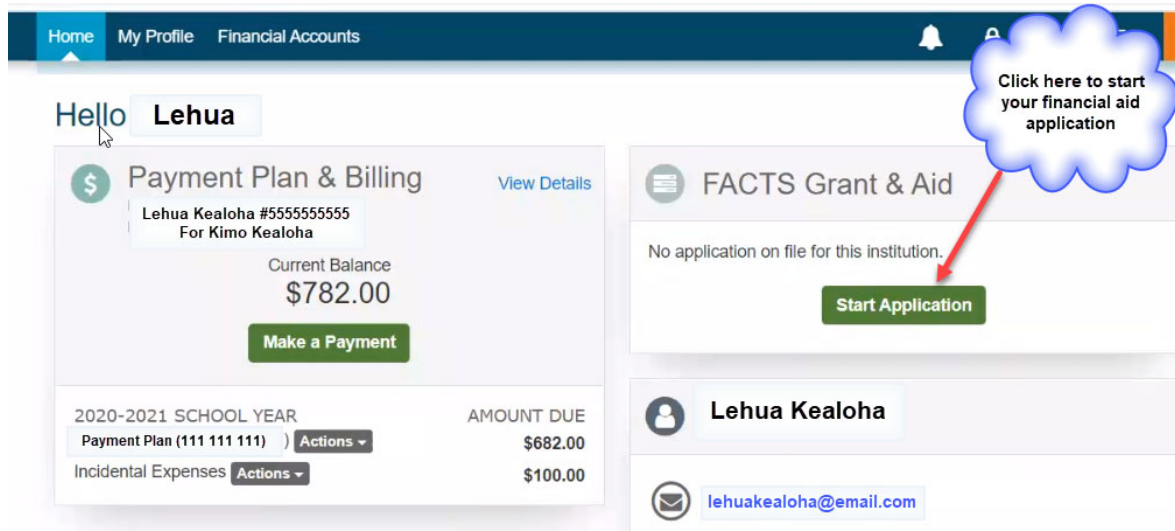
Home My Profile Financial Accounts

Click here to start your financial aid application

Hello Lehua

Payment Plan & Billing

View Details

Lehua Kealoha #5555555555
For Kimo Kealoha

Current Balance
$782.00

Make a Payment

2020-2021 SCHOOL YEAR AMOUNT DUE

Payment Plan (111 111 111) ) Actions $682.00

Incidental Expenses Actions $100.00

FACTS Grant & Aid

No application on file for this institution.

Start Application

Lehua Kealoha

lehuakealoha@email.com